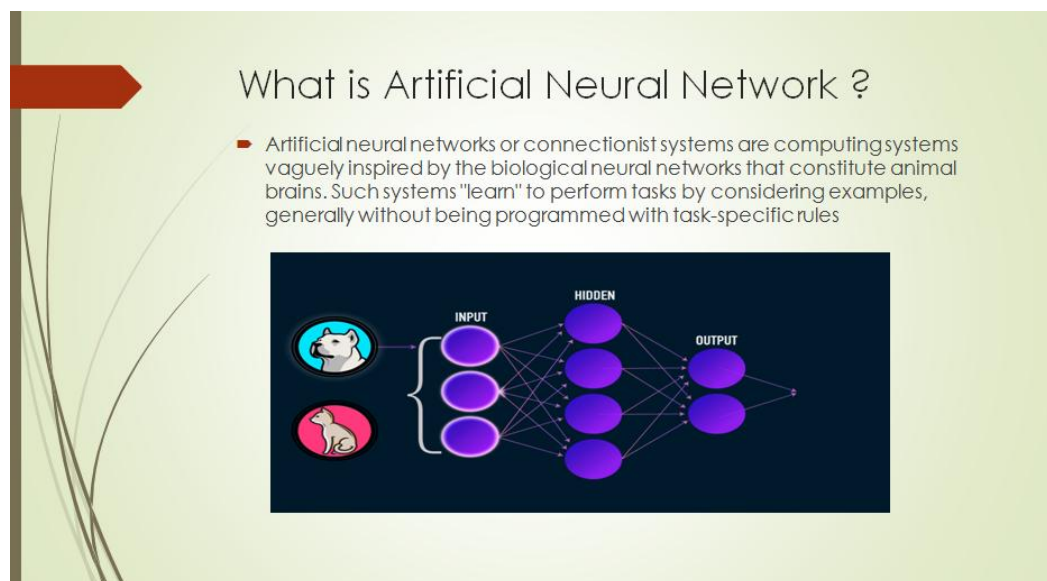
What is Artificial Neural Network ?

Artificial neural networks or connectionist systems are computing systems vaguely inspired by the biological neural networks that constitute animal brains. Such systems "learn" to perform tasks by considering examples, generally without being programmed with task-specific rules

INPUT

HIDDEN

OUTPUT